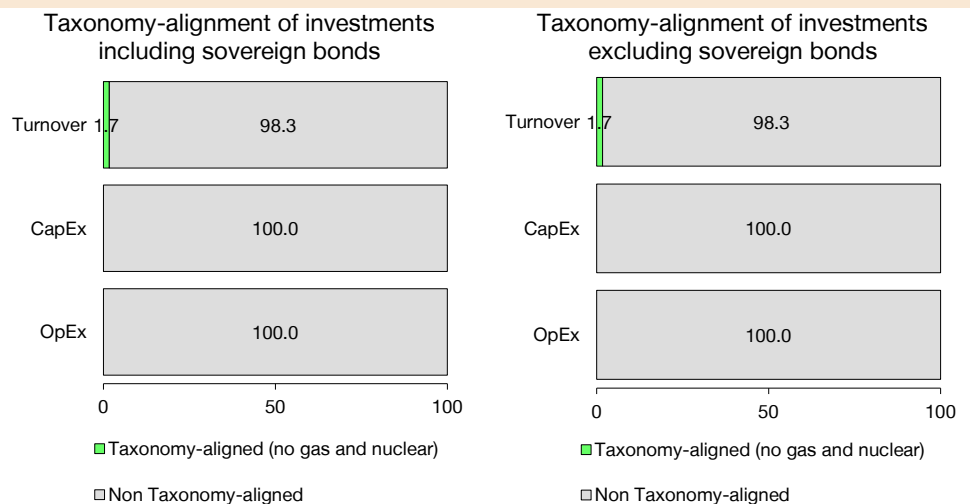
Taxonomy-alignment of investments including sovereign bonds

Turnover 1.7 98.3

CapEx 100.0

OpEx 100.0

0 50 100

Taxonomy-aligned (no gas and nuclear)

Non Taxonomy-aligned

Taxonomy-alignment of investments excluding sovereign bonds

Turnover 1.7 98.3

CapEx 100.0

OpEx 100.0

0 50 100

Taxonomy-aligned (no gas and nuclear)

Non Taxonomy-aligned